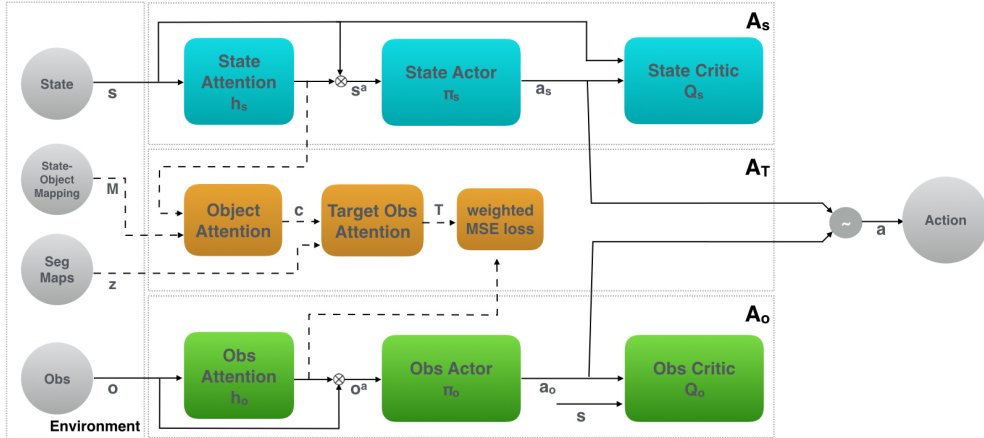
$A_S$

State

s

State Attention $h_s$

$s^a$

State Actor $\pi_s$

$a_s$

State Critic $Q_s$

$A_T$

State-Object Mapping

M

Object Attention

c

Target Obs Attention

T

weighted MSE loss

Seg Maps

z

~

a

Action

$A_O$

Obs

o

Obs Attention $h_o$

$o^a$

Obs Actor $\pi_o$

$a_o$

s

Obs Critic $Q_o$

Environment